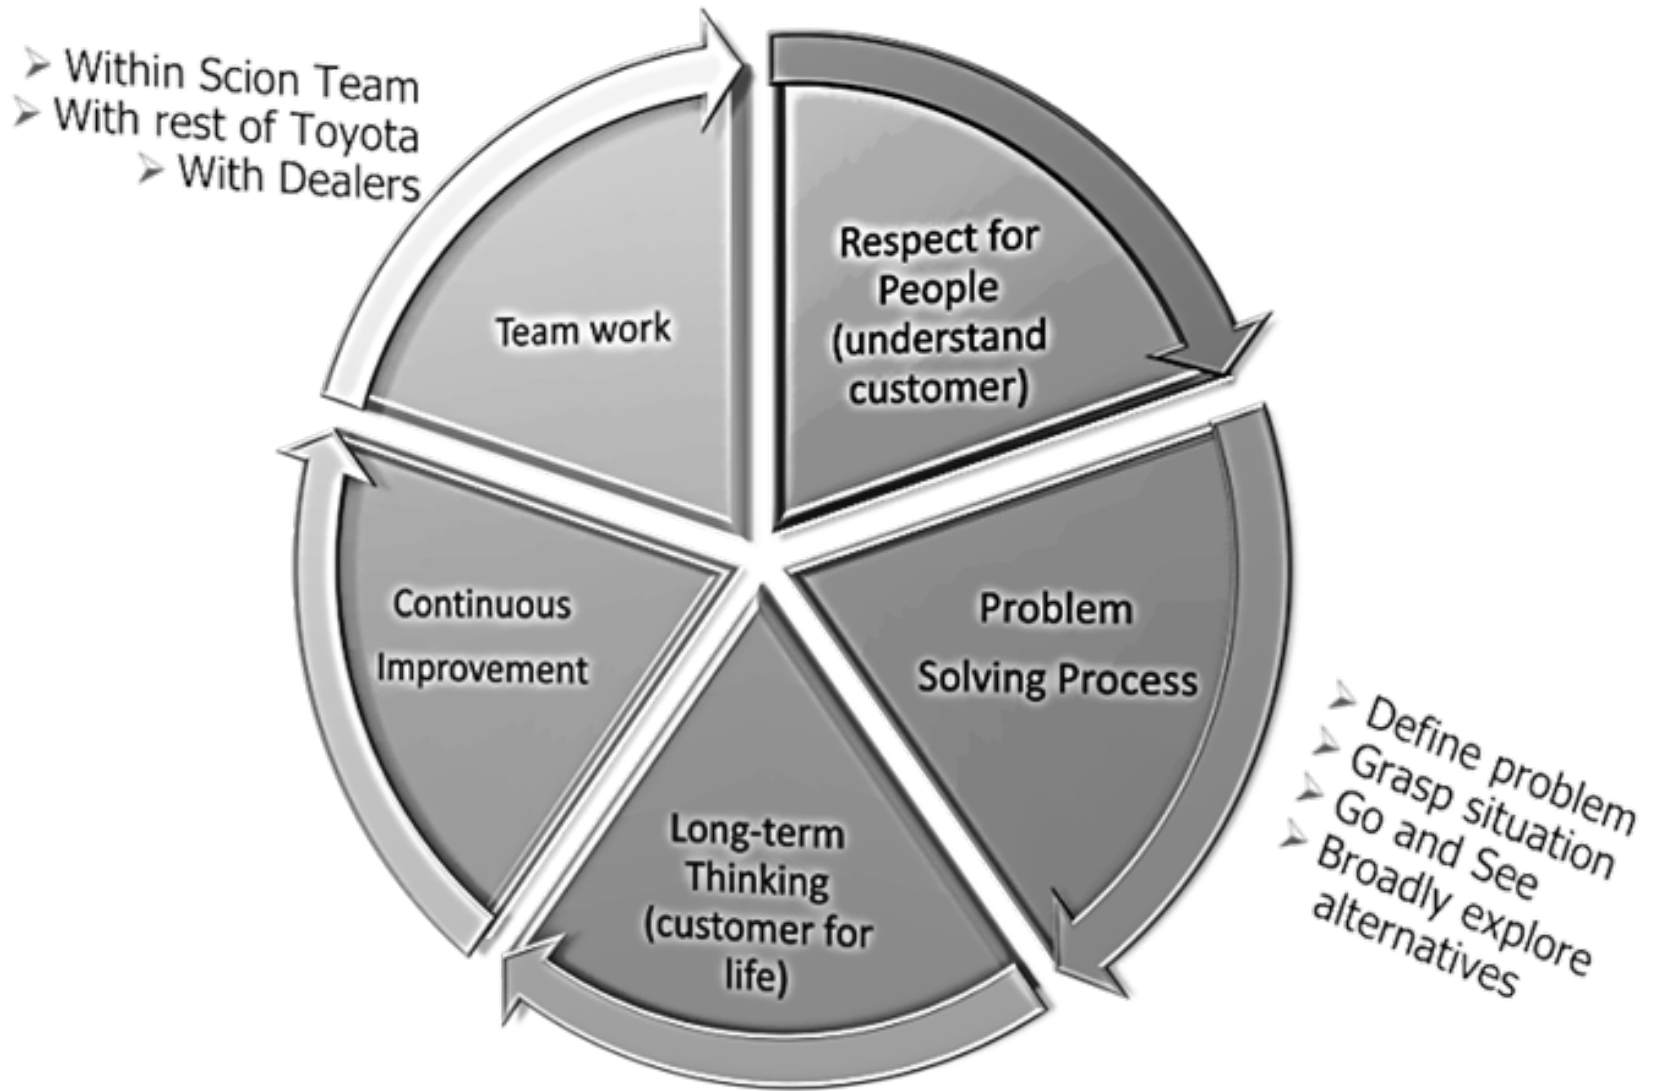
➢ Within Scion Team
➢ With rest of Toyota
➢ With Dealers

Team work

Respect for People (understand customer)

Problem Solving Process

➢ Define problem
➢ Grasp situation
➢ Go and See
➢ Broadly explore alternatives

Long-term Thinking (customer for life)

Continuous Improvement